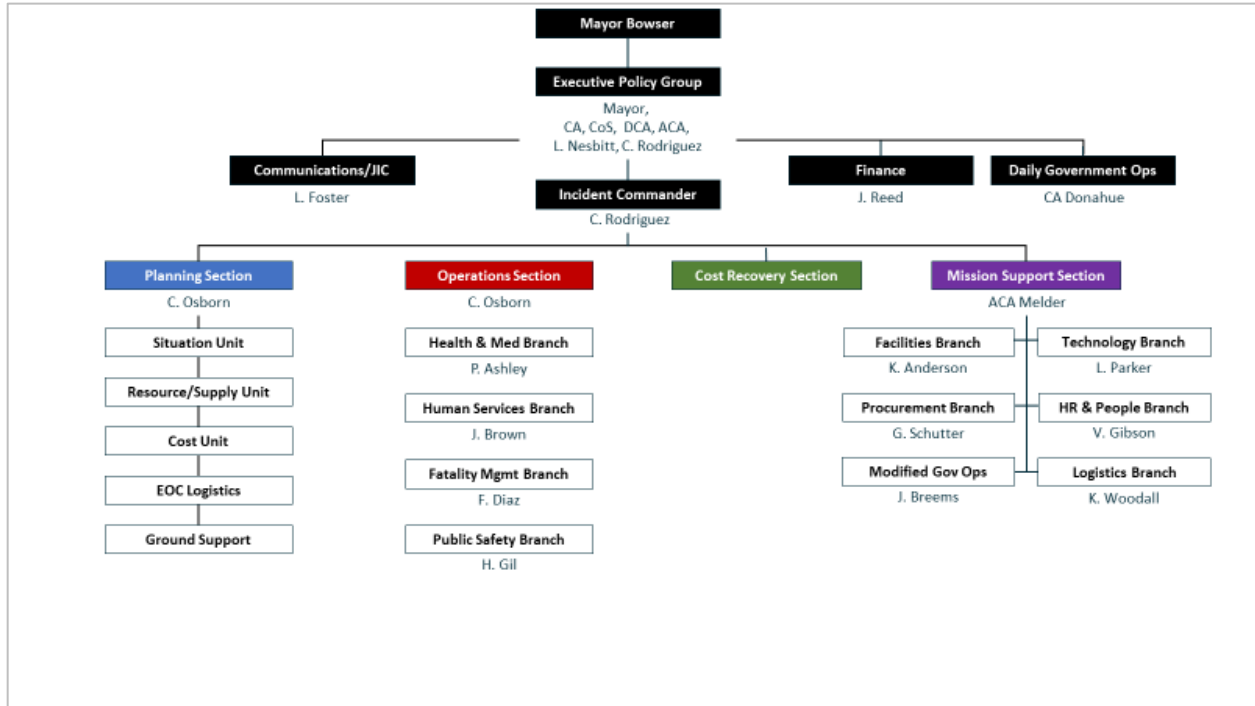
Mayor Bowser

Executive Policy Group
Mayor,
CA, CoS, DCA, ACA,
L. Nesbitt, C. Rodriguez

Communications/JIC
L. Foster

Incident Commander
C. Rodriguez

Finance
J. Reed

Daily Government Ops
CA Donahue

Planning Section
C. Osborn

Situation Unit

Resource/Supply Unit

Cost Unit

EOC Logistics

Ground Support

Operations Section
C. Osborn

Health & Med Branch
P. Ashley

Human Services Branch
J. Brown

Fatality Mgmt Branch
F. Diaz

Public Safety Branch
H. Gil

Cost Recovery Section

Mission Support Section
ACA Melder

Facilities Branch
K. Anderson

Technology Branch
L. Parker

Procurement Branch
G. Schutter

HR & People Branch
V. Gibson

Modified Gov Ops
J. Breems

Logistics Branch
K. Woodall